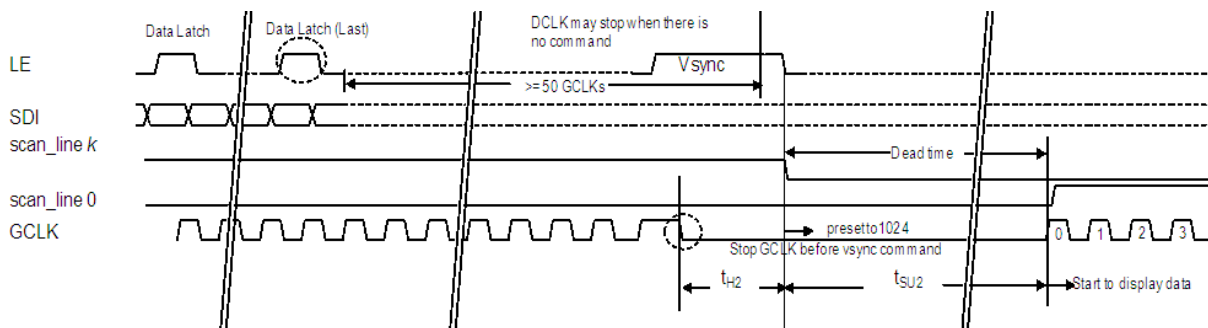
Data Latch

Data Latch (Last)

DCLK may stop when there is no command

LE

Vsync

>= 50 GCLKs

SDI

scan_line $k$

Dead time

scan_line 0

GCLK

presetto1024

Stop GCLK before vsync command

0

1

2

3

$t_{H2}$

$t_{SU2}$

Start to display data